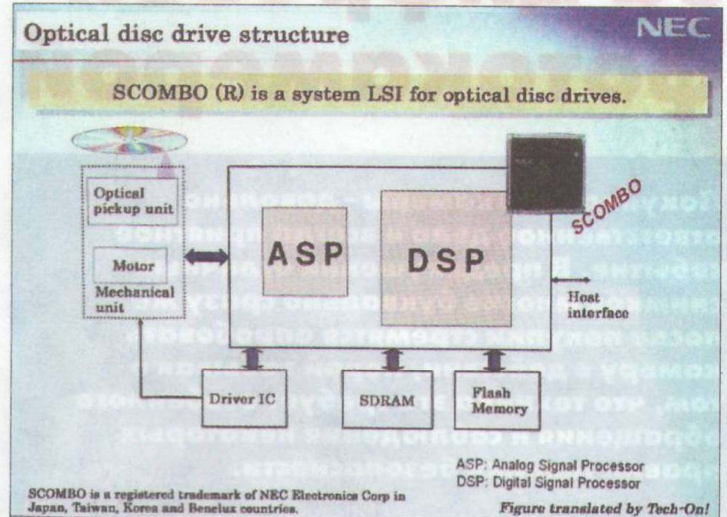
Optical disc drive structure

NEC

SCOMBO (R) is a system LSI for optical disc drives.

Optical pickup unit

Motor

Mechanical unit

ASP

DSP

SCOMBO

Host interface

Driver IC

SDRAM

Flash Memory

ASP: Analog Signal Processor
DSP: Digital Signal Processor

SCOMBO is a registered trademark of NEC Electronics Corp in Japan, Taiwan, Korea and Benelux countries.

Figure translated by Tech-On!